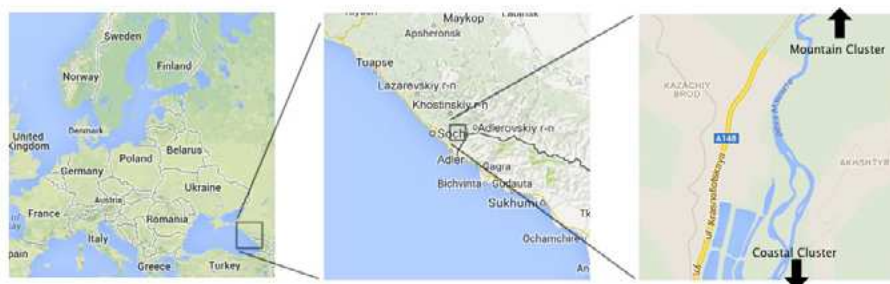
Sweden
Finland
Norway
United Kingdom
Denmark
Poland
Belarus
Germany
Ukraine
France
Austria
Romania
Italy
pain
Greece
Turkey

Maykop
Apsheronsk
Tuapse
Lazarevskiy r-n
Khostinskiy r-n
Sochi
Adlerovskiy r-n
Adler
Gagra
Bichvinta
Gudauta
Sukhumi
Ochamchire
Tk
An

Mountain Cluster
KAZACHIY BROD
A148
AKHSHTYR
Coastal Cluster